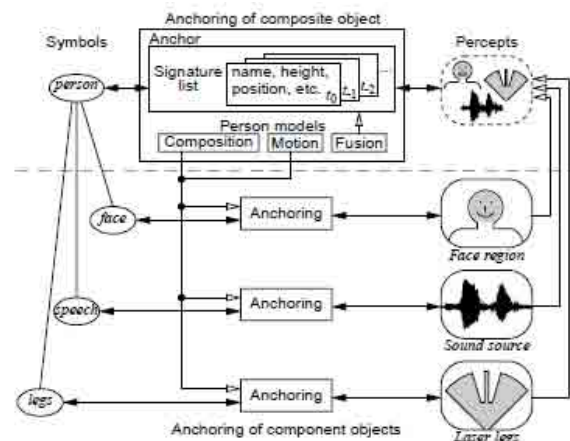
Anchoring of composite object

Symbols

Anchor

Percepts

person

Signature list

name, height, position, etc.

$t_0$ $t_{-1}$ $t_{-2}$

Person models

Composition

Motion

Fusion

face

Anchoring

Face region

speech

Anchoring

Sound source

legs

Anchoring

Laser legs

Anchoring of component objects